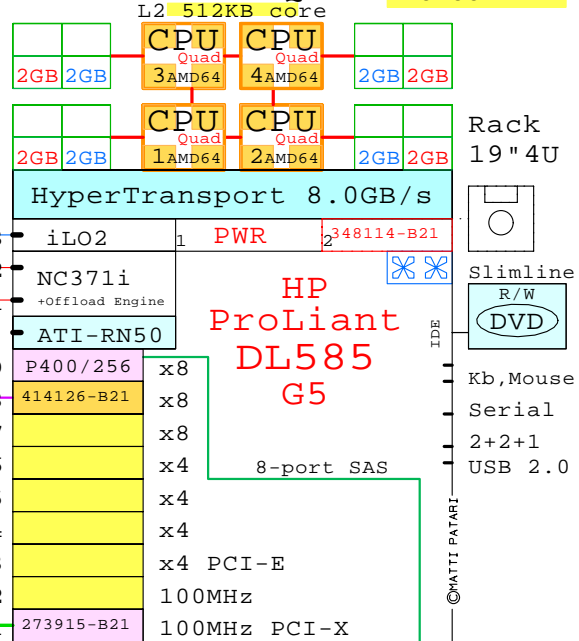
L2 512KB core

CPU Quad 3 AMD64
CPU Quad 4 AMD64
2GB 2GB
2GB 2GB

CPU Quad 1 AMD64
CPU Quad 2 AMD64
2GB 2GB
2GB 2GB

Rack 19"4U

HyperTransport 8.0GB/s

iLO2
1 PWR 2
348114-B21

NC371i
+Offload Engine

ATI-RN50

HP ProLiant DL585 G5

Slimline
R/W
DVD

IDE

P400/256
414126-B21
273915-B21

x8
x8
x8
x4
x4
x4
x4 PCI-E
100MHz
100MHz PCI-X

8-port SAS

Kb,Mouse
Serial
2+2+1
USB 2.0

©MATTI PATARI